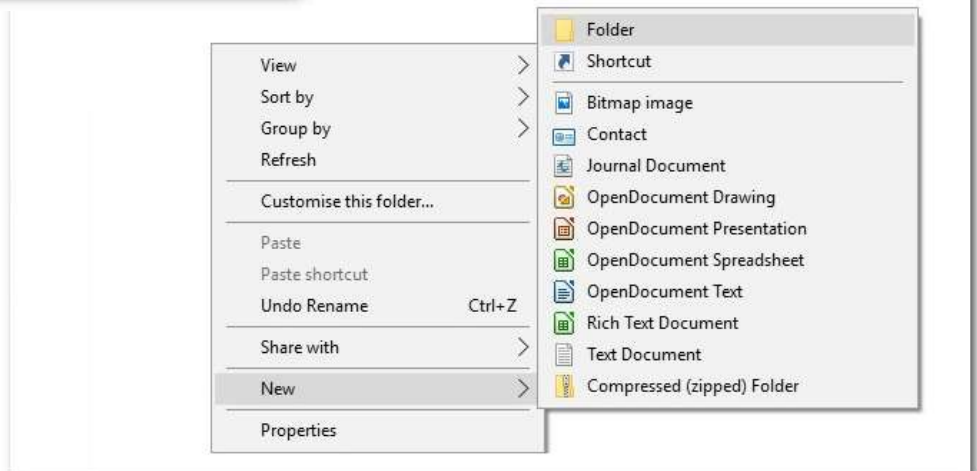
View
Sort by
Group by
Refresh

Customise this folder...

Paste
Paste shortcut
Undo Rename Ctrl+Z

Share with

New

Properties

Folder
Shortcut

Bitmap image
Contact
Journal Document
OpenDocument Drawing
OpenDocument Presentation
OpenDocument Spreadsheet
OpenDocument Text
Rich Text Document
Text Document
Compressed (zipped) Folder